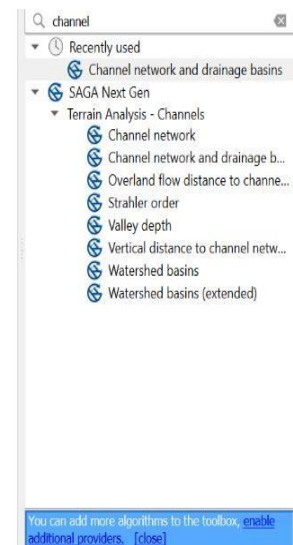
channel

Recently used

Channel network and drainage basins

SAGA Next Gen

Terrain Analysis - Channels

Channel network

Channel network and drainage b...

Overland flow distance to channe...

Strahler order

Valley depth

Vertical distance to channel netw...

Watershed basins

Watershed basins (extended)

You can add more algorithms to the toolbox, enable additional providers. [close]